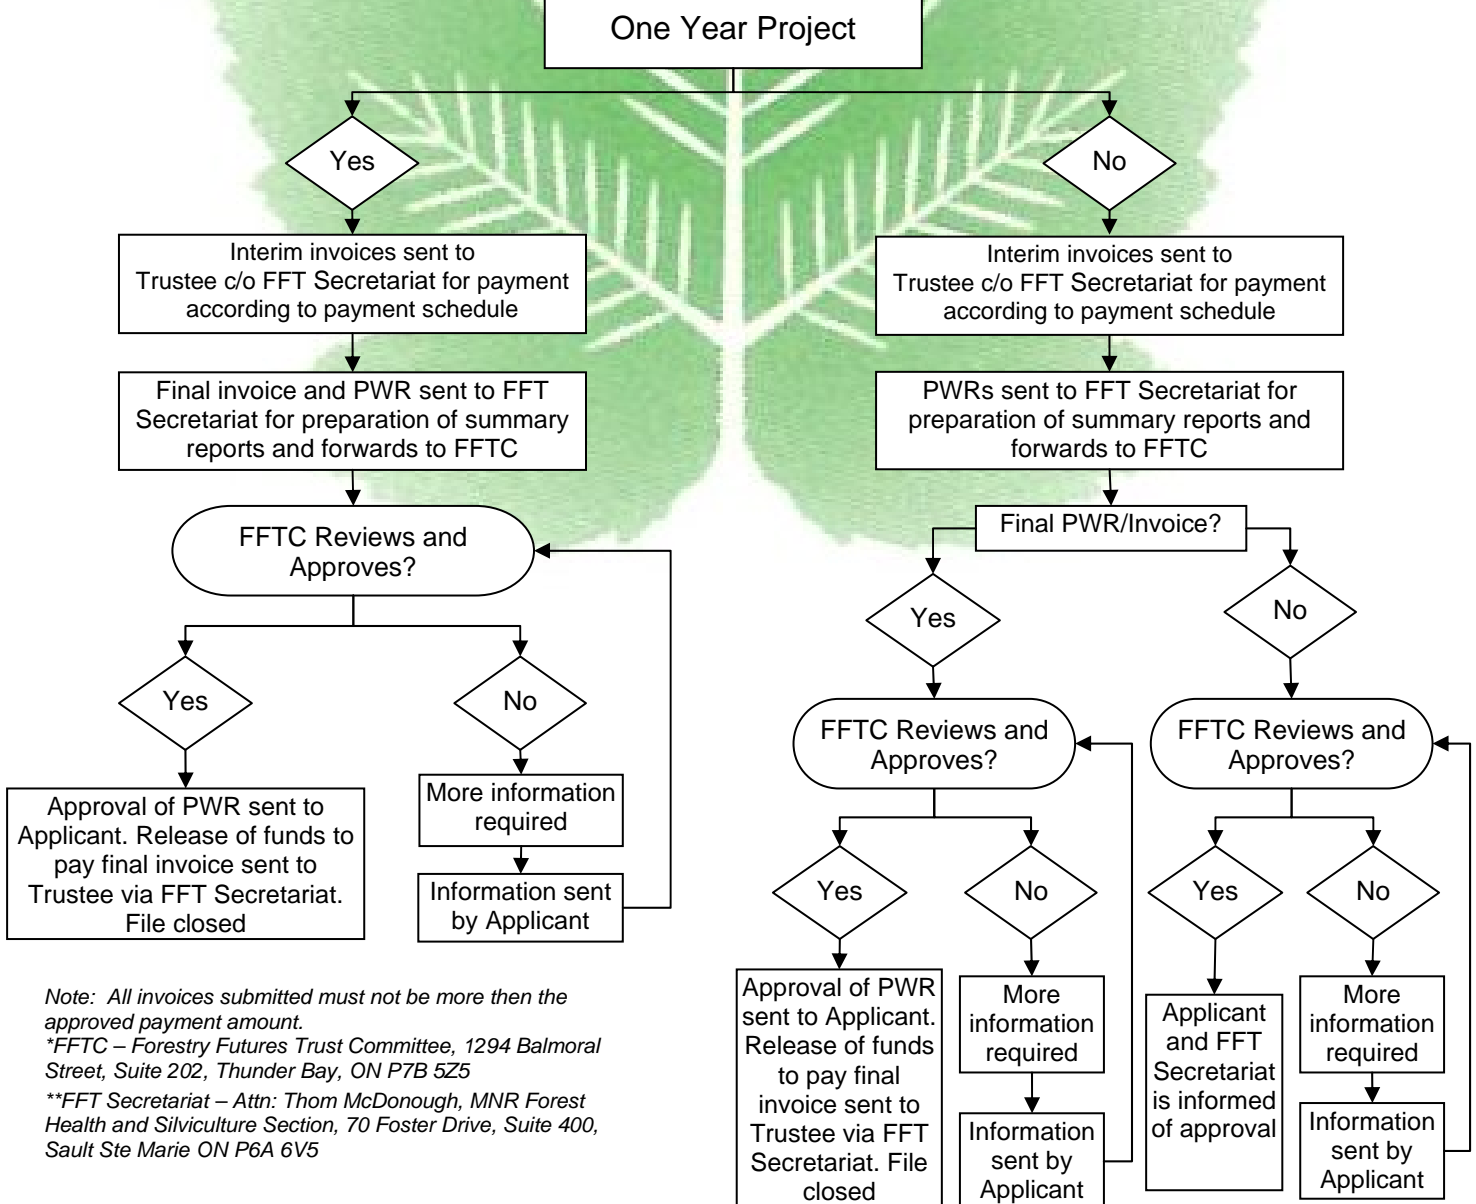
One Year Project

Yes

No

Interim invoices sent to Trustee c/o FFT Secretariat for payment according to payment schedule

Interim invoices sent to Trustee c/o FFT Secretariat for payment according to payment schedule

Final invoice and PWR sent to FFT Secretariat for preparation of summary reports and forwards to FFTC

PWRs sent to FFT Secretariat for preparation of summary reports and forwards to FFTC

FFTC Reviews and Approves?

Final PWR/Invoice?

Yes

No

Yes

No

Approval of PWR sent to Applicant. Release of funds to pay final invoice sent to Trustee via FFT Secretariat. File closed

More information required

Information sent by Applicant

FFTC Reviews and Approves?

FFTC Reviews and Approves?

Yes

No

Yes

No

Approval of PWR sent to Applicant. Release of funds to pay final invoice sent to Trustee via FFT Secretariat. File closed

More information required

Information sent by Applicant

Applicant and FFT Secretariat is informed of approval

More information required

Information sent by Applicant

Note: All invoices submitted must not be more then the approved payment amount.
*FFTC – Forestry Futures Trust Committee, 1294 Balmoral Street, Suite 202, Thunder Bay, ON P7B 5Z5
**FFT Secretariat – Attn: Thom McDonough, MNR Forest Health and Silviculture Section, 70 Foster Drive, Suite 400, Sault Ste Marie ON P6A 6V5